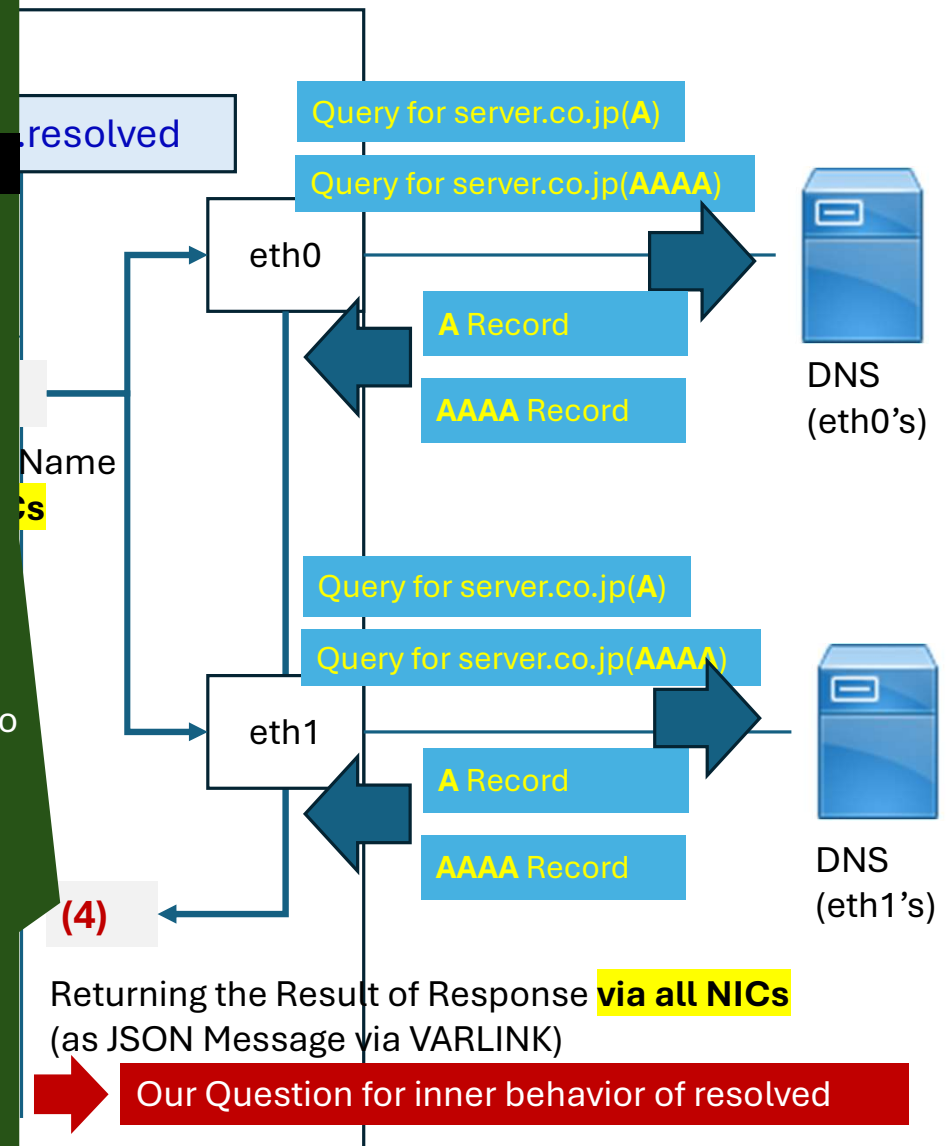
.resolved

Query for server.co.jp(A)

Query for server.co.jp(AAAA)

eth0

A Record

AAAA Record

DNS
(eth0's)

Name
Cs

Query for server.co.jp(A)

Query for server.co.jp(AAAA)

o

eth1

A Record

AAAA Record

DNS
(eth1's)

(4)

Returning the Result of Response via all NICs
(as JSON Message via VARLINK)

Our Question for inner behavior of resolved